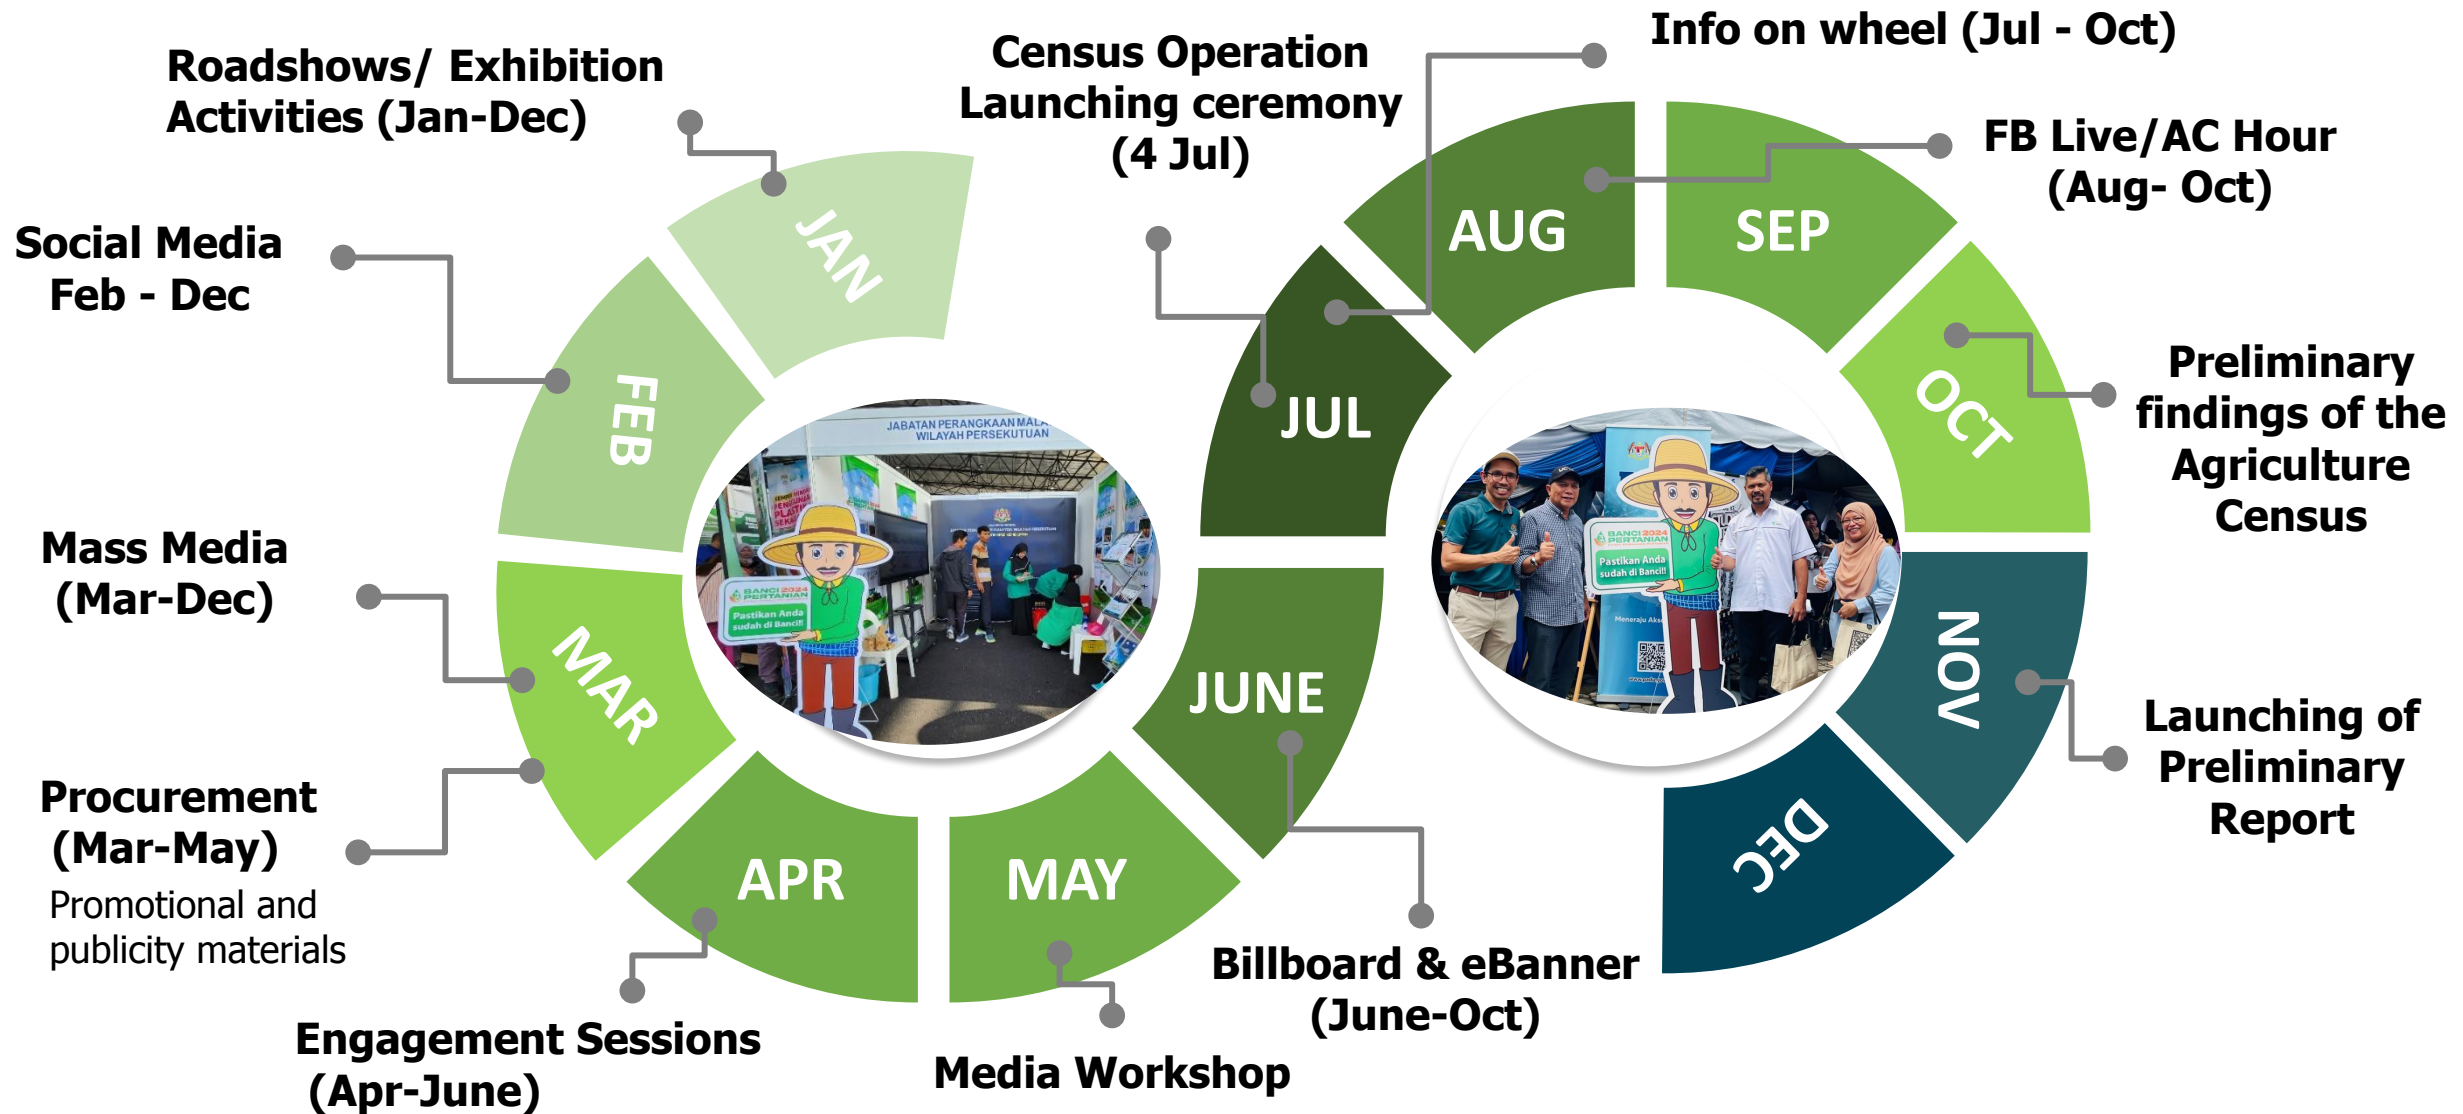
Roadshows/ Exhibition Activities (Jan-Dec)

Census Operation Launching ceremony (4 Jul)

Info on wheel (Jul - Oct)

FB Live/AC Hour (Aug- Oct)

Social Media Feb - Dec

JAN

FEB

MAR

APR

MAY

JUNE

JUL

AUG

SEP

OCT

NOV

DEC

JABATAN PERANGKAAN MALAYSIA WILAYAH PERSEKUTUAN

BANCI 2024 PERTANIAN

Pastikan Anda sudah di Banci!

Preliminary findings of the Agriculture Census

Mass Media (Mar-Dec)

Procurement (Mar-May)

Promotional and publicity materials

Launching of Preliminary Report

Billboard & eBanner (June-Oct)

Engagement Sessions (Apr-June)

Media Workshop